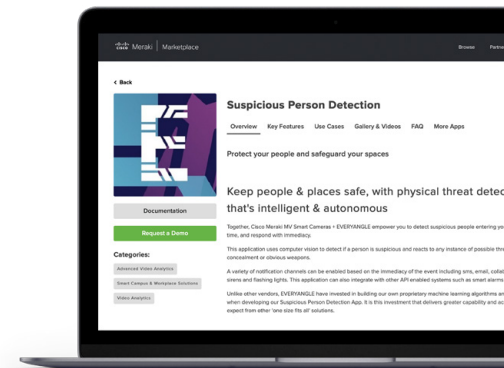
cisco Meraki | Marketplace

Browse Partn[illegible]

< Back

Suspicious Person Detection

Overview Key Features Use Cases Gallery & Videos FAQ More Apps

Protect your people and safeguard your spaces

Documentation

Request a Demo

Categories:

Advanced Video Analytics

Smart Campus & Workplace Solutions

Video Analytics

Keep people & places safe, with physical threat detec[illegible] that's intelligent & autonomous

Together, Cisco Meraki MV Smart Cameras + EVERYANGLE empower you to detect suspicious people entering yo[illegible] time, and respond with immediacy.

This application uses computer vision to detect if a person is suspicious and reacts to any instance of possible thr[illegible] concealment or obvious weapons.

A variety of notification channels can be enabled based on the immediacy of the event including sms, email, coll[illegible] sirens and flashing lights. This application can also integrate with other API enabled systems such as smart alarm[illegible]

Unlike other vendors, EVERYANGLE have invested in building our own proprietary machine learning algorithms an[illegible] when developing our Suspicious Person Detection App. It is this investment that delivers greater capability and ac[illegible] expect from other 'one size fits all' solutions.